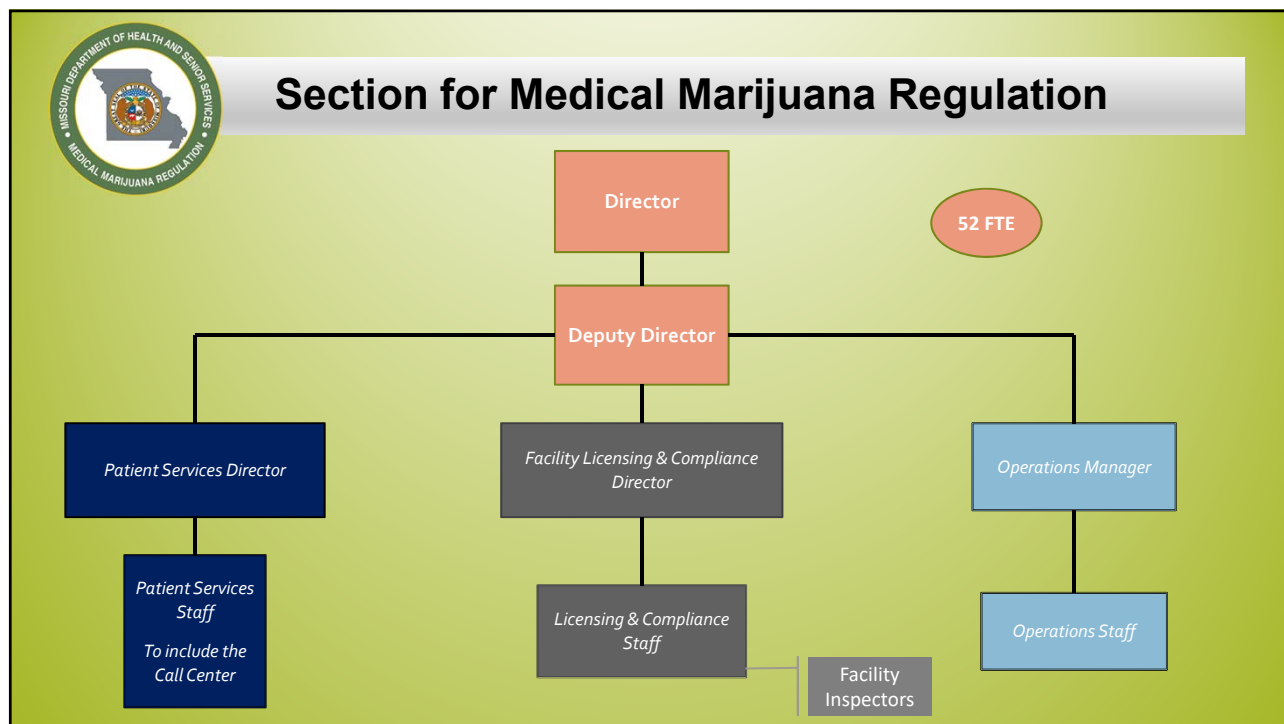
MISSOURI DEPARTMENT OF HEALTH AND SENIOR SERVICES
MEDICAL MARIJUANA REGULATION

Section for Medical Marijuana Regulation

Director

52 FTE

Deputy Director

Patient Services Director

Facility Licensing & Compliance Director

Operations Manager

Patient Services Staff

To include the Call Center

Licensing & Compliance Staff

Facility Inspectors

Operations Staff